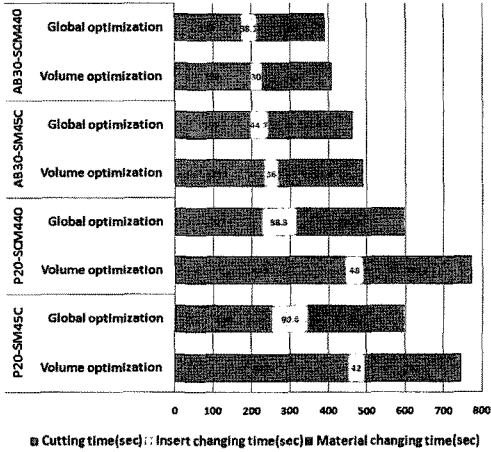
AB30-SCM440
Global optimization
38.3
Volume optimization
30

AB30-SM45C
Global optimization
44.3
Volume optimization
36

P20-SCM440
Global optimization
38.3
Volume optimization
48

P20-SM45C
Global optimization
90.8
Volume optimization
42

0 100 200 300 400 500 600 700 800

Cutting time(sec) Insert changing time(sec) Material changing time(sec)